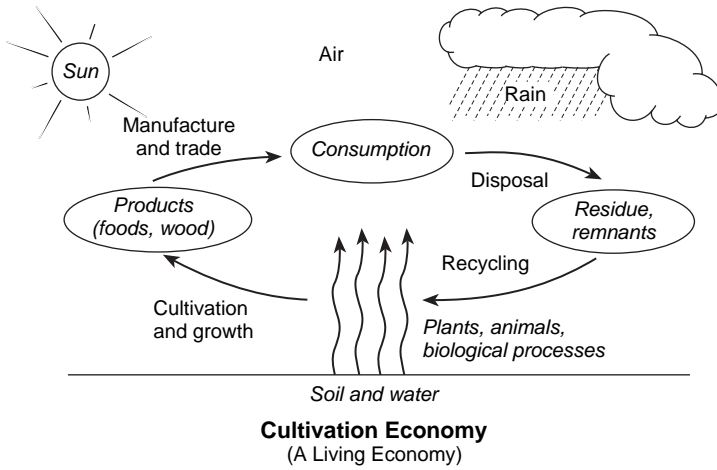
Sun

Air

Rain

Manufacture and trade

Consumption

Disposal

Products (foods, wood)

Residue, remnants

Recycling

Cultivation and growth

Plants, animals, biological processes

Soil and water

**Cultivation Economy**
(A Living Economy)